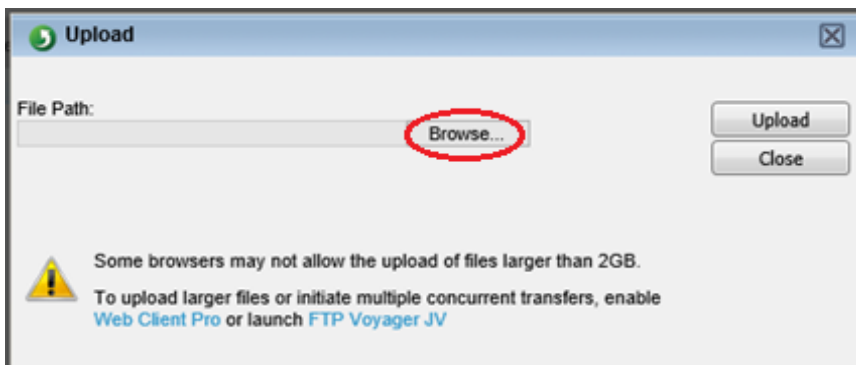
Upload

File Path:

Browse...

Upload

Close

Some browsers may not allow the upload of files larger than 2GB.

To upload larger files or initiate multiple concurrent transfers, enable Web Client Pro or launch FTP Voyager JV